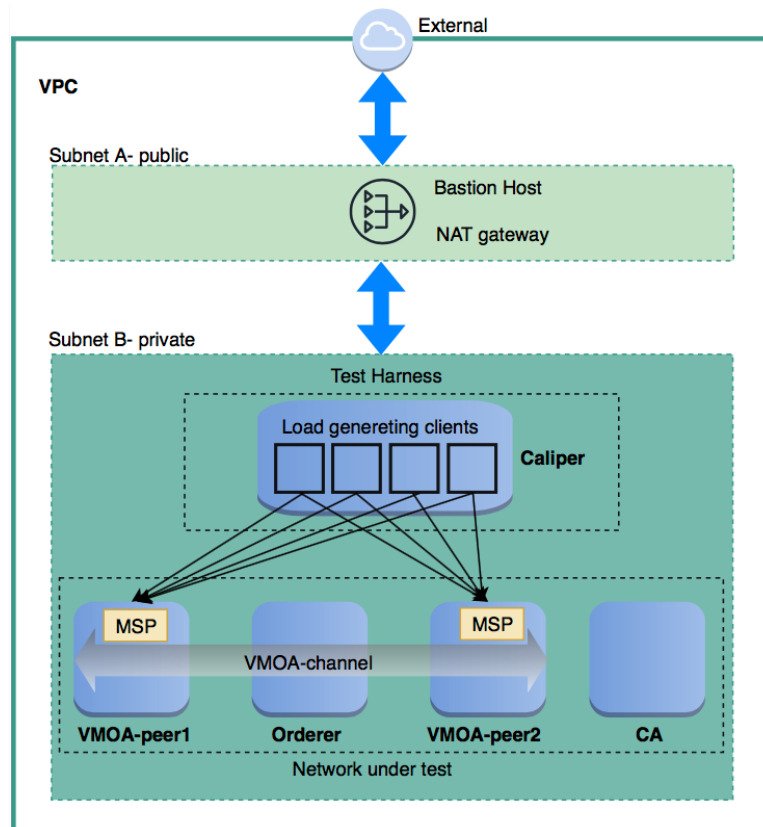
External

VPC

Subnet A- public

Bastion Host

NAT gateway

Subnet B- private

Test Harness

Load genereting clients

Caliper

MSP

MSP

VMOA-channel

VMOA-peer1

Orderer

VMOA-peer2

CA

Network under test